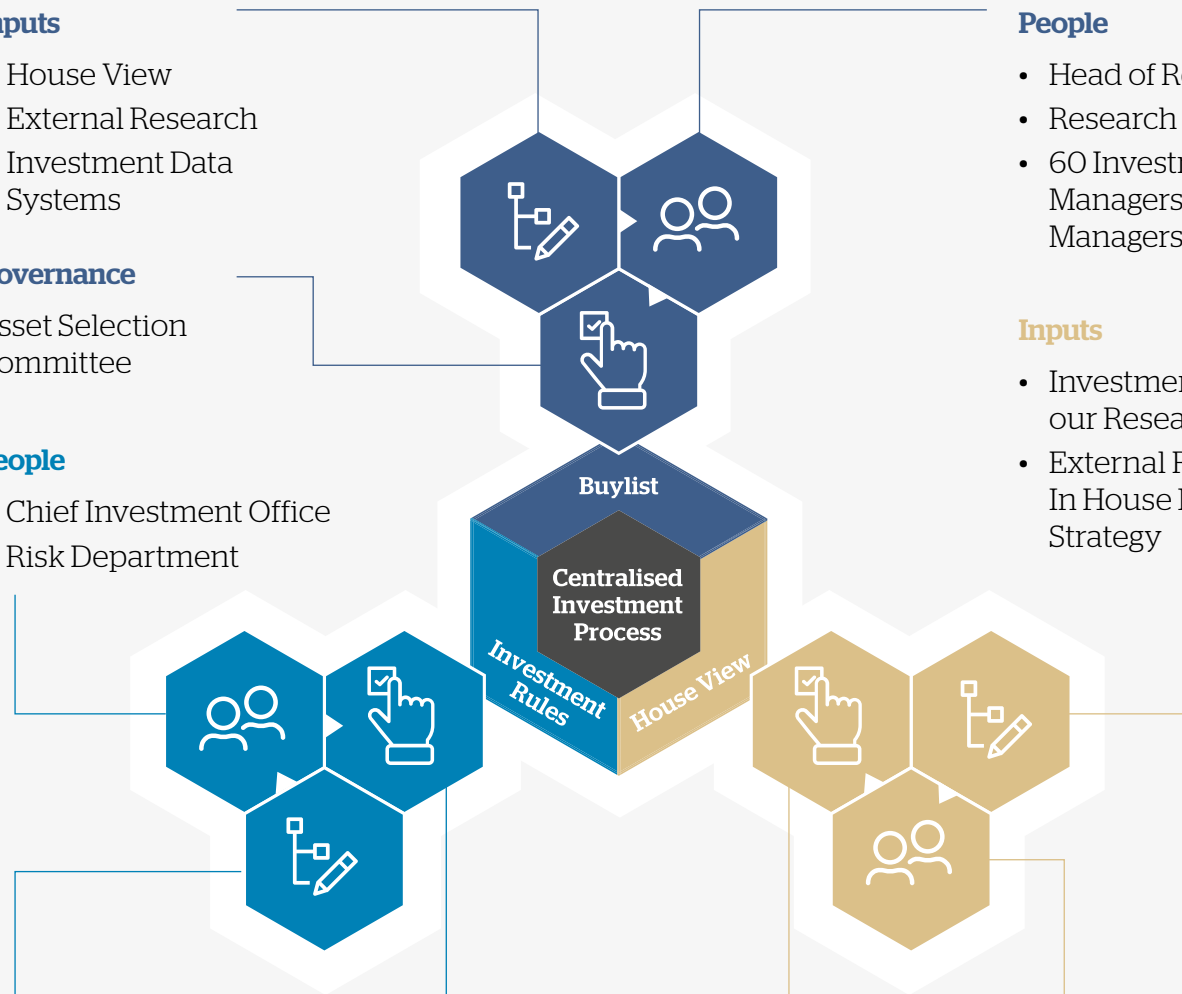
nputs

House View

External Research

Investment Data Systems

overnance

sset Selection ommittee

eople

Chief Investment Office

Risk Department

People

• Head of R

• Research

• 60 Invest Managers Managers

Inputs

• Investme our Resea

• External In House Strategy

Buylist

Centralised Investment Process

Investment Rules

House View